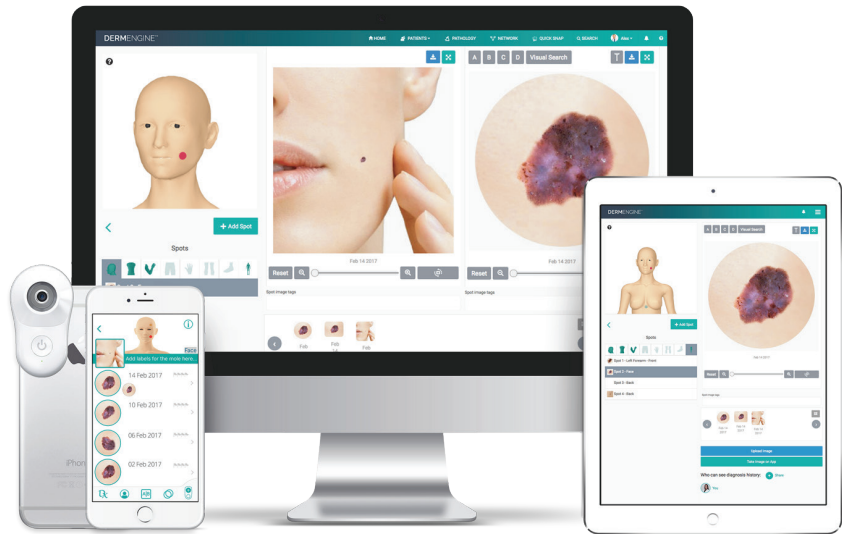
DERMENGINE™

HOME PATIENTS PATHOLOGY NETWORK QUICK SNAP SEARCH Alex

A B C D Visual Search

+ Add Spot

Spots

Reset

Feb 14 2017

Reset

Feb 14 2017

Spot image tags

Spot image tags

Feb

Feb 14

Face

Add labels for the mole here...

14 Feb 2017

10 Feb 2017

06 Feb 2017

02 Feb 2017

iPhone

DERMENGINE

Visual Search

+ Add Spot

Spots

Spot 1 - Left Forearm - Front

Spot 2 - Face

Spot 3 - Back

Spot 4 - Back

Reset

Spot image tags

Upload Image

Take Image on App

Who can see diagnosis history

Alex

Share